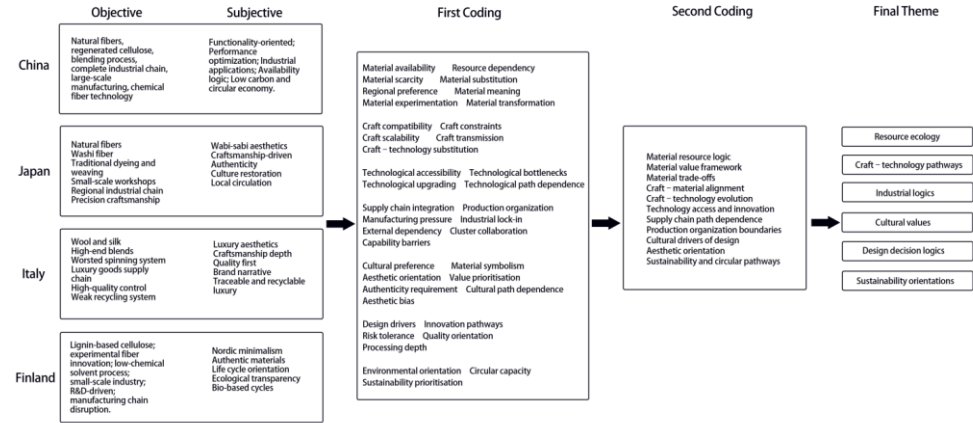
Objective

Subjective

First Coding

Second Coding

Final Theme

China

Natural fibers, regenerated cellulose, blending process, complete industrial chain, large-scale manufacturing, chemical fiber technology

Functionality-oriented; Performance optimization; Industrial applications; Availability logic; Low carbon and circular economy.

Japan

Natural fibers
Washi fiber
Traditional dyeing and weaving
Small-scale workshops
Regional industrial chain
Precision craftsmanship

Wabi-sabi aesthetics
Craftsmanship-driven
Authenticity
Culture restoration
Local circulation

Italy

Wool and silk
High-end blends
Worsted spinning system
Luxury goods supply chain
High-quality control
Weak recycling system

Luxury aesthetics
Craftsmanship depth
Quality first
Brand narrative
Traceable and recyclable luxury

Finland

Lignin-based cellulose; experimental fiber innovation; low-chemical solvent process; small-scale industry; R&D-driven; manufacturing chain disruption.

Nordic minimalism
Authentic materials
Life cycle orientation
Ecological transparency
Bio-based cycles

Material availability Resource dependency
Material scarcity Material substitution
Regional preference Material meaning
Material experimentation Material transformation

Craft compatibility Craft constraints
Craft scalability Craft transmission
Craft – technology substitution

Technological accessibility Technological bottlenecks
Technological upgrading Technological path dependence

Supply chain integration Production organization
Manufacturing pressure Industrial lock-in
External dependency Cluster collaboration
Capability barriers

Cultural preference Material symbolism
Aesthetic orientation Value prioritisation
Authenticity requirement Cultural path dependence
Aesthetic bias

Design drivers Innovation pathways
Risk tolerance Quality orientation
Processing depth

Environmental orientation Circular capacity
Sustainability prioritisation

Material resource logic
Material value framework
Material trade-offs
Craft – material alignment
Craft – technology evolution
Technology access and innovation
Supply chain path dependence
Production organization boundaries
Cultural drivers of design
Aesthetic orientation
Sustainability and circular pathways

Resource ecology
Craft – technology pathways
Industrial logics
Cultural values
Design decision logics
Sustainability orientations